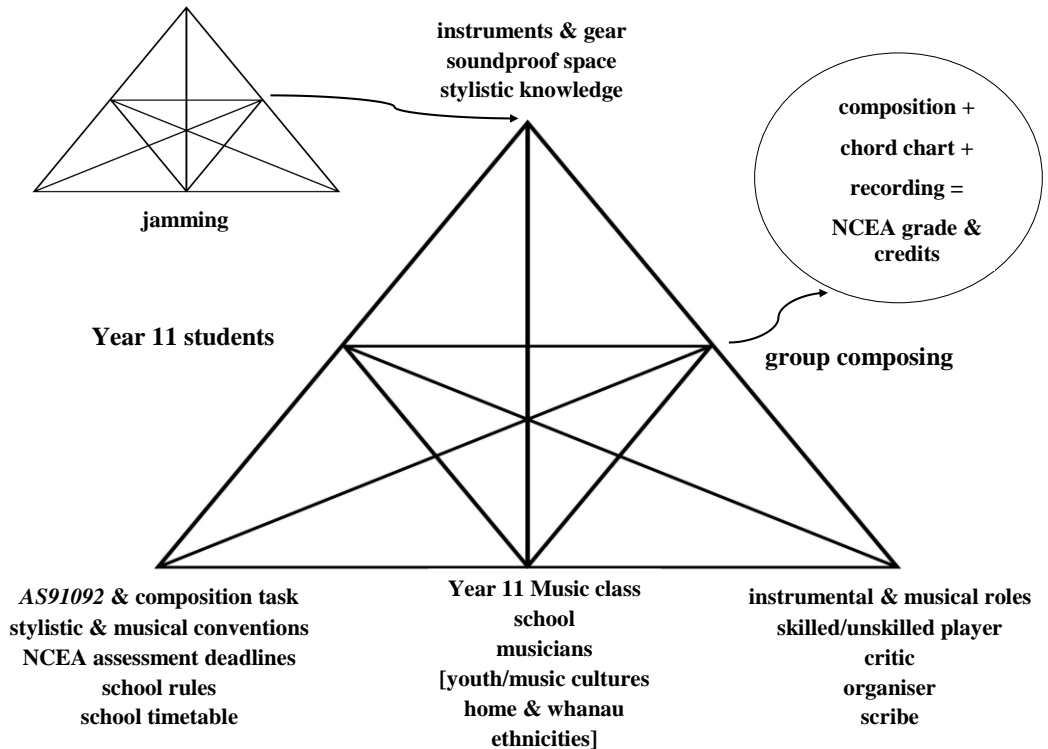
instruments & gear
soundproof space
stylistic knowledge

jamming

composition +
chord chart +
recording =
NCEA grade & credits

Year 11 students

group composing

*AS91092* & composition task
stylistic & musical conventions
NCEA assessment deadlines
school rules
school timetable

Year 11 Music class
school
musicians
[youth/music cultures
home & whanau
ethnicities]

instrumental & musical roles
skilled/unskilled player
critic
organiser
scribe